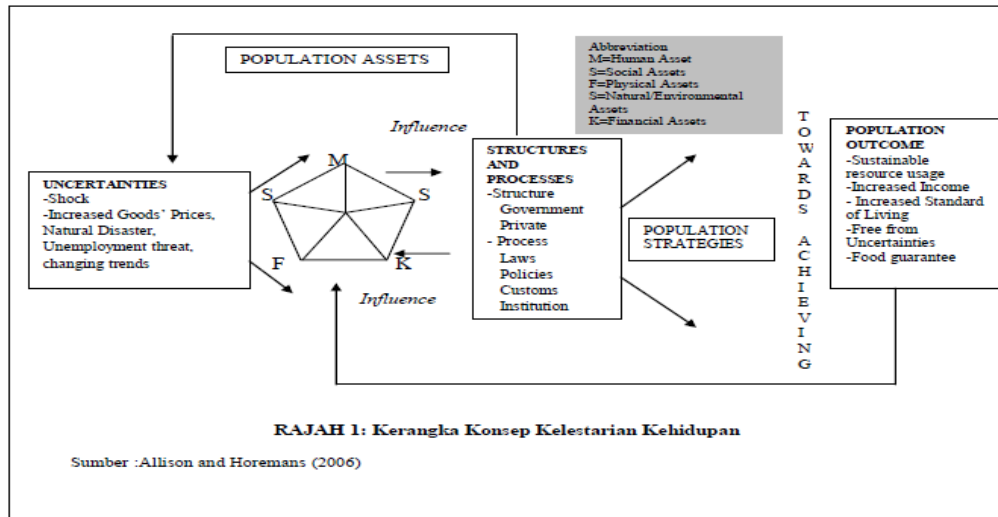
POPULATION ASSETS

Abbreviation
M=Human Asset
S=Social Assets
F=Physical Assets
S=Natural/Environmental Assets
K=Financial Assets

Influence

UNCERTAINTIES
-Shock
-Increased Goods' Prices, Natural Disaster, Unemployment threat, changing trends

M
S
S
F
K

Influence

STRUCTURES AND PROCESSES
-Structure
Government
Private
- Process
Laws
Policies
Customs
Institution

POPULATION STRATEGIES

TOWARDS ACHIEVING

POPULATION OUTCOME
-Sustainable resource usage
-Increased Income
- Increased Standard of Living
-Free from Uncertainties
-Food guarantee

RAJAH 1: Kerangka Konsep Kelestarian Kehidupan

Sumber :Allison and Horemans (2006)